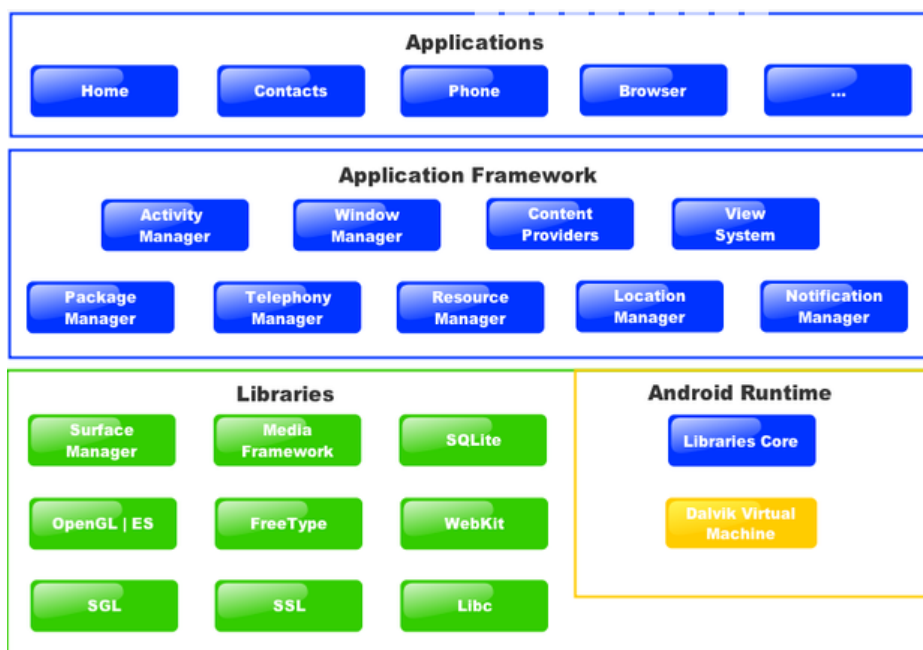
Applications

Home

Contacts

Phone

Browser

...

Application Framework

Activity Manager

Window Manager

Content Providers

View System

Package Manager

Telephony Manager

Resource Manager

Location Manager

Notification Manager

Libraries

Surface Manager

Media Framework

SQLite

OpenGL | ES

FreeType

WebKit

SGL

SSL

Libc

Android Runtime

Libraries Core

Dalvik Virtual Machine